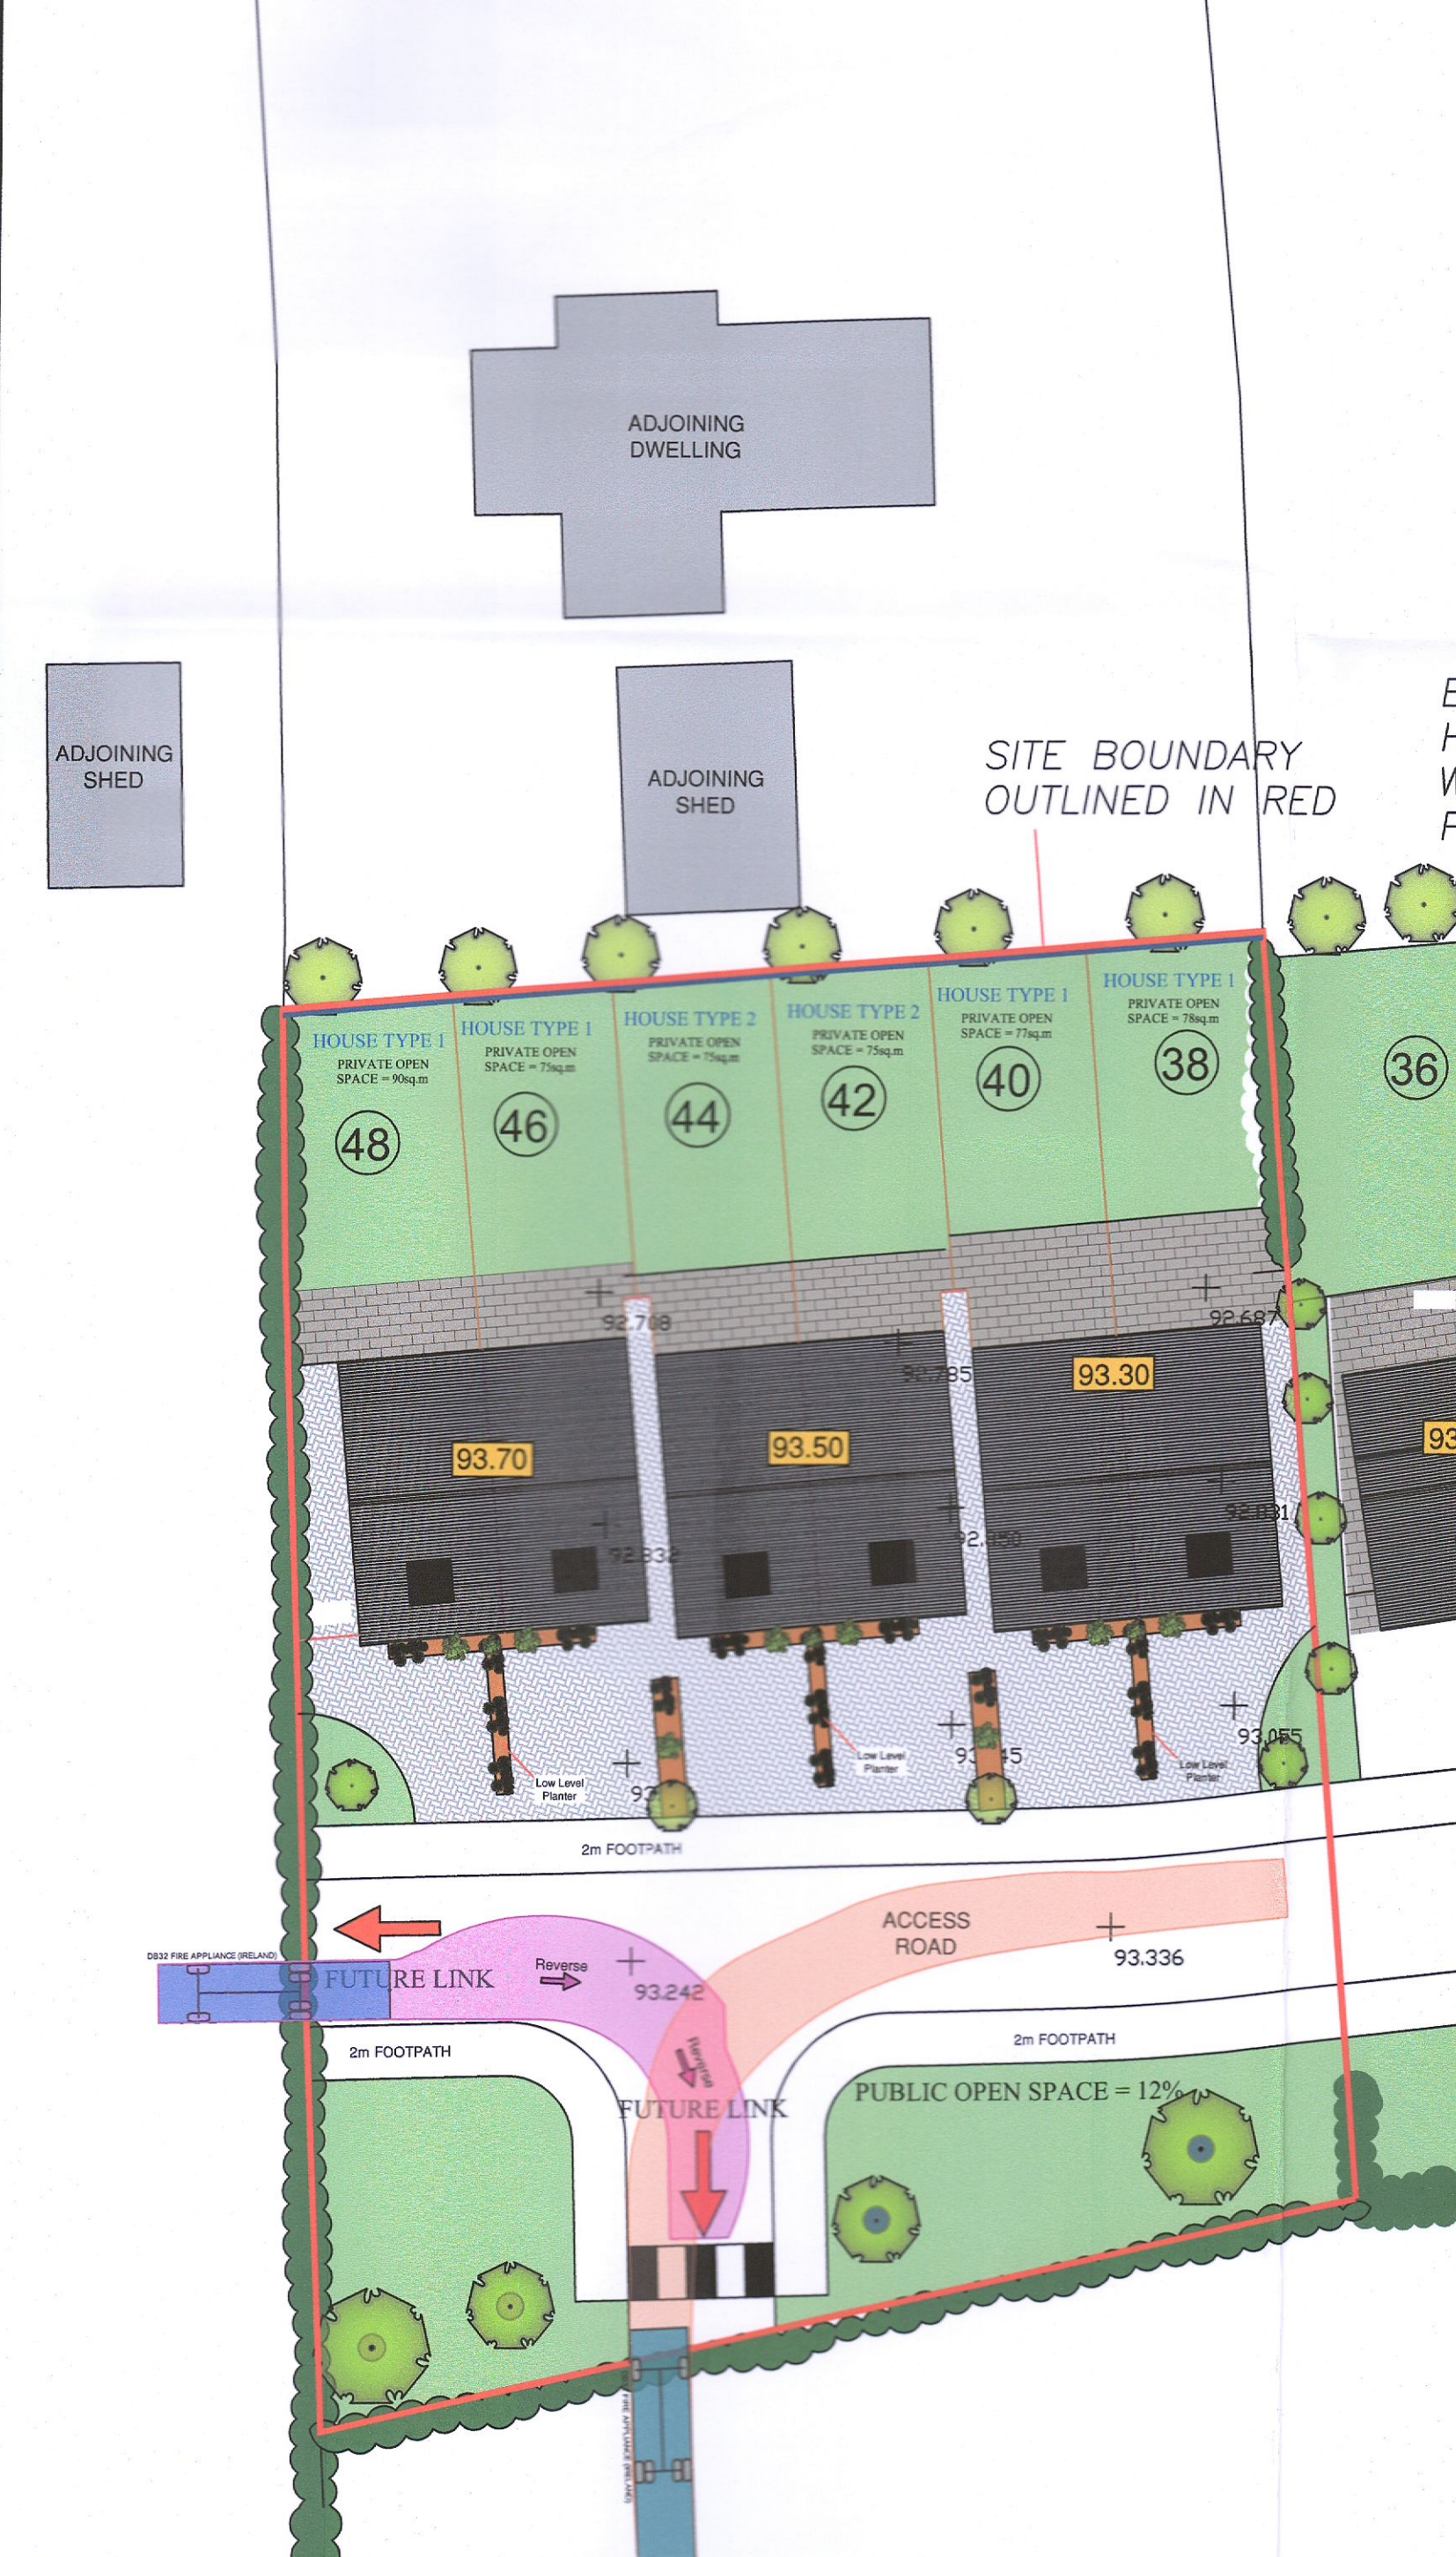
ADJOINING DWELLING

ADJOINING SHED

ADJOINING SHED

SITE BOUNDARY OUTLINED IN RED

E
H
W
F

HOUSE TYPE 1
PRIVATE OPEN SPACE = 90sq.m
48

HOUSE TYPE 1
PRIVATE OPEN SPACE = 75sq.m
46

HOUSE TYPE 2
PRIVATE OPEN SPACE = 75sq.m
44

HOUSE TYPE 2
PRIVATE OPEN SPACE = 75sq.m
42

HOUSE TYPE 1
PRIVATE OPEN SPACE = 77sq.m
40

HOUSE TYPE 1
PRIVATE OPEN SPACE = 78sq.m
38

36

92.708
92.785
92.687
93.30
93.70
93.50
93
92.832
92.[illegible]50
92.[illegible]31
Low Level Planter
Low Level Planter
Low Level Planter
93.055
9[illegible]
93.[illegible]45

2m FOOTPATH

ACCESS ROAD
93.336

DB32 FIRE APPLIANCE (IRELAND)
FUTURE LINK
Reverse
93.242
Reverse

2m FOOTPATH
2m FOOTPATH

PUBLIC OPEN SPACE = 12%

FUTURE LINK

FIRE APPLIANCE (IRELAND)